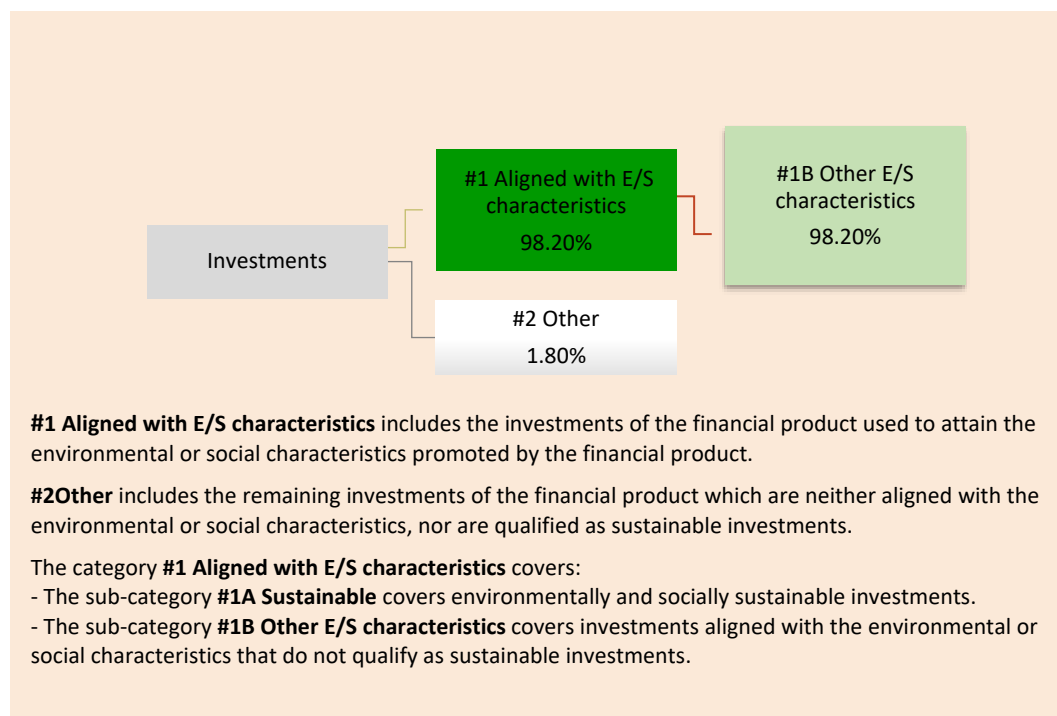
Investments

#1 Aligned with E/S characteristics
98.20%

#1B Other E/S characteristics
98.20%

#2 Other
1.80%

**#1 Aligned with E/S characteristics** includes the investments of the financial product used to attain the environmental or social characteristics promoted by the financial product.

**#2Other** includes the remaining investments of the financial product which are neither aligned with the environmental or social characteristics, nor are qualified as sustainable investments.

The category **#1 Aligned with E/S characteristics** covers:
- The sub-category **#1A Sustainable** covers environmentally and socially sustainable investments.
- The sub-category **#1B Other E/S characteristics** covers investments aligned with the environmental or social characteristics that do not qualify as sustainable investments.